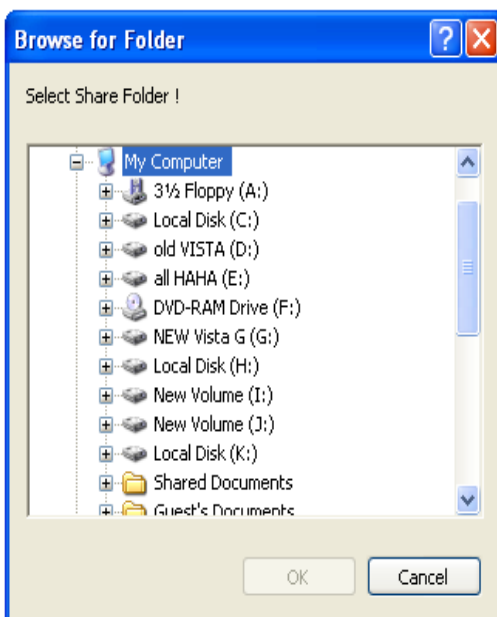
Browse for Folder

Select Share Folder !

My Computer
3½ Floppy (A:)
Local Disk (C:)
old VISTA (D:)
all HAHA (E:)
DVD-RAM Drive (F:)
NEW Vista G (G:)
Local Disk (H:)
New Volume (I:)
New Volume (J:)
Local Disk (K:)
Shared Documents
Guest's Documents

OK
Cancel